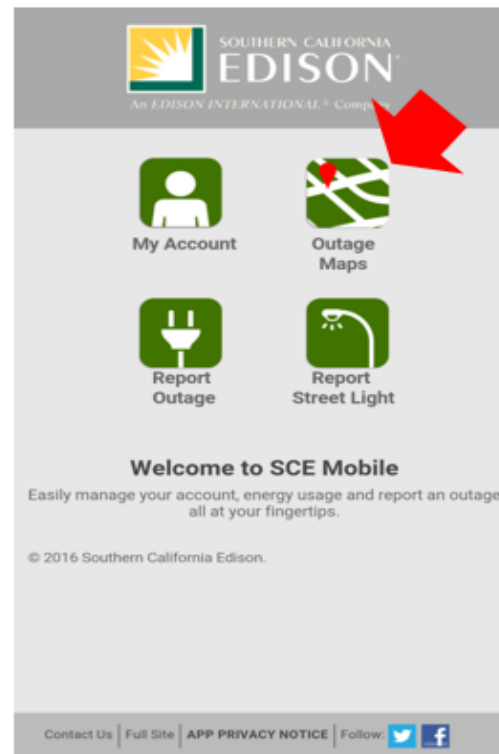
SOUTHERN CALIFORNIA
EDISON®

An EDISON INTERNATIONAL® Comp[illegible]

My Account

Outage Maps

Report Outage

Report Street Light

Welcome to SCE Mobile

Easily manage your account, energy usage and report an outage all at your fingertips.

© 2016 Southern California Edison.

Contact Us | Full Site | APP PRIVACY NOTICE | Follow: